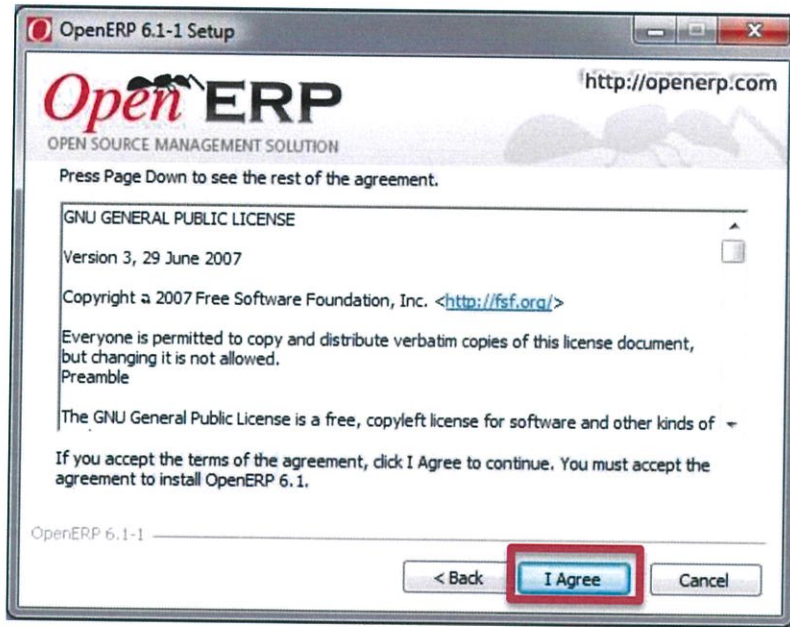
OpenERP 6.1-1 Setup

OpenERP
OPEN SOURCE MANAGEMENT SOLUTION

http://openerp.com

Press Page Down to see the rest of the agreement.

GNU GENERAL PUBLIC LICENSE

Version 3, 29 June 2007

Copyright a 2007 Free Software Foundation, Inc. <http://fsf.org/>

Everyone is permitted to copy and distribute verbatim copies of this license document, but changing it is not allowed.
Preamble

The GNU General Public License is a free, copyleft license for software and other kinds of

If you accept the terms of the agreement, click I Agree to continue. You must accept the agreement to install OpenERP 6.1.

OpenERP 6.1-1

< Back | I Agree | Cancel